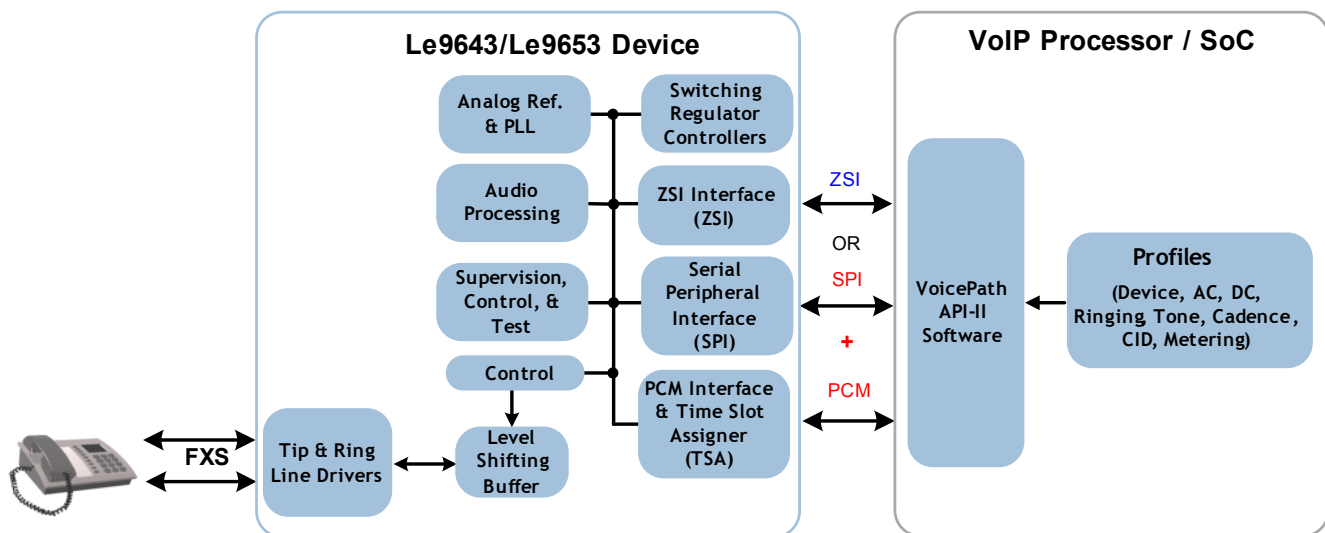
Le9643/Le9653 Device

Analog Ref. & PLL

Switching Regulator Controllers

Audio Processing

ZSI Interface (ZSI)

Supervision, Control, & Test

Serial Peripheral Interface (SPI)

Control

PCM Interface & Time Slot Assigner (TSA)

FXS

Tip & Ring Line Drivers

Level Shifting Buffer

ZSI

OR

SPI

+

PCM

VoIP Processor / SoC

VoicePath API-II Software

Profiles

(Device, AC, DC, Ringing, Tone, Cadence, CID, Metering)